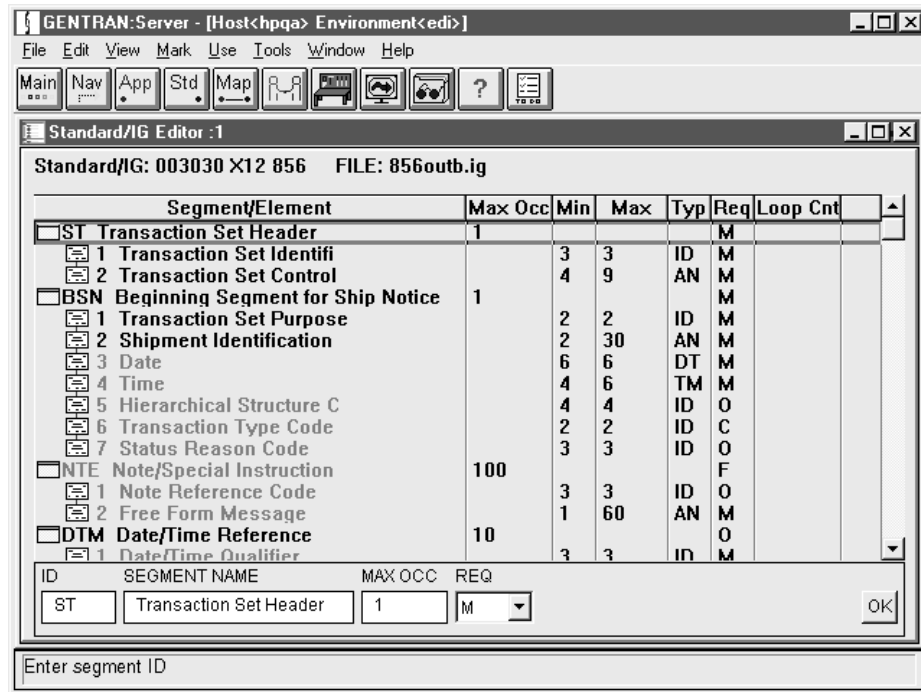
GENTRAN:Server - [Host<hpqa> Environment<edi>]

File Edit View Mark Use Tools Window Help

Main Nav App Std Map ?

Standard/IG Editor :1

Standard/IG: 003030 X12 856 FILE: 856outb.ig

| Segment/Element | Max Occ | Min | Max | Typ | Req | Loop Cnt |
|---|---|---|---|---|---|---|
| ST Transaction Set Header | 1 | | | | M | |
| 1 Transaction Set Identifi | | 3 | 3 | ID | M | |
| 2 Transaction Set Control | | 4 | 9 | AN | M | |
| BSN Beginning Segment for Ship Notice | 1 | | | | M | |
| 1 Transaction Set Purpose | | 2 | 2 | ID | M | |
| 2 Shipment Identification | | 2 | 30 | AN | M | |
| 3 Date | | 6 | 6 | DT | M | |
| 4 Time | | 4 | 6 | TM | M | |
| 5 Hierarchical Structure C | | 4 | 4 | ID | O | |
| 6 Transaction Type Code | | 2 | 2 | ID | C | |
| 7 Status Reason Code | | 3 | 3 | ID | O | |
| NTE Note/Special Instruction | 100 | | | | F | |
| 1 Note Reference Code | | 3 | 3 | ID | O | |
| 2 Free Form Message | | 1 | 60 | AN | M | |
| DTM Date/Time Reference | 10 | | | | O | |
| 1 Date/Time Qualifier | | 3 | 3 | ID | M | |

ID SEGMENT NAME MAX OCC REQ

ST Transaction Set Header 1 M

OK

Enter segment ID